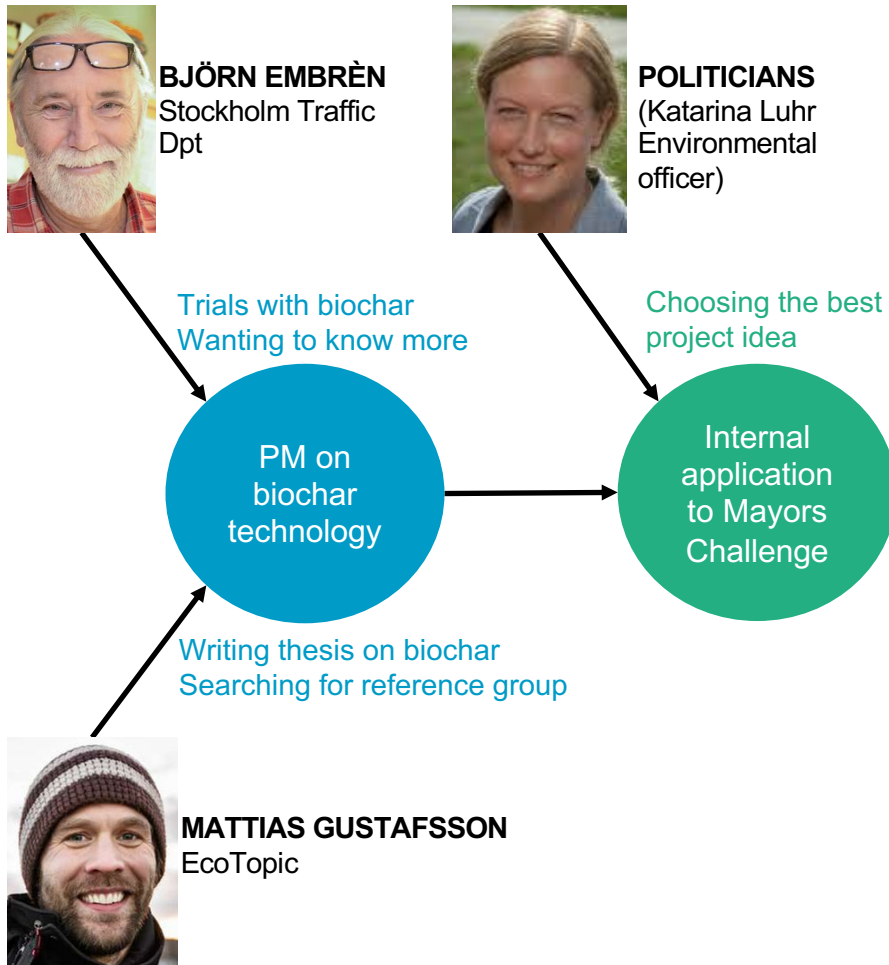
BJÖRN EMBRÈN
Stockholm Traffic Dpt

POLITICIANS
(Katarina Luhr Environmental officer)

Trials with biochar
Wanting to know more

Choosing the best project idea

PM on biochar technology

Internal application to Mayors Challenge

Writing thesis on biochar
Searching for reference group

MATTIAS GUSTAFSSON
EcoTopic